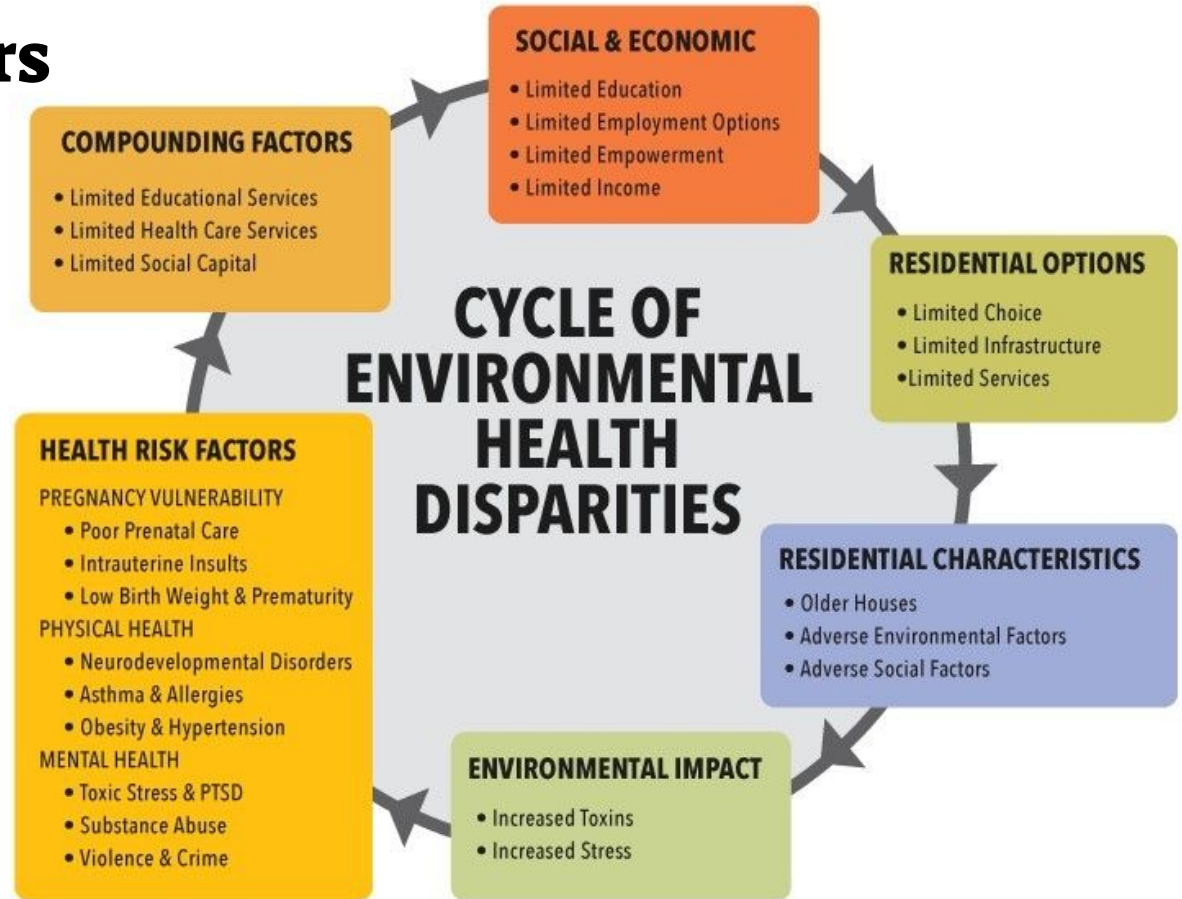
rs

SOCIAL & ECONOMIC
• Limited Education
• Limited Employment Options
• Limited Empowerment
• Limited Income

COMPOUNDING FACTORS
• Limited Educational Services
• Limited Health Care Services
• Limited Social Capital

CYCLE OF ENVIRONMENTAL HEALTH DISPARITIES

RESIDENTIAL OPTIONS
• Limited Choice
• Limited Infrastructure
•Limited Services

HEALTH RISK FACTORS
PREGNANCY VULNERABILITY
• Poor Prenatal Care
• Intrauterine Insults
• Low Birth Weight & Prematurity
PHYSICAL HEALTH
• Neurodevelopmental Disorders
• Asthma & Allergies
• Obesity & Hypertension
MENTAL HEALTH
• Toxic Stress & PTSD
• Substance Abuse
• Violence & Crime

RESIDENTIAL CHARACTERISTICS
• Older Houses
• Adverse Environmental Factors
• Adverse Social Factors

ENVIRONMENTAL IMPACT
• Increased Toxins
• Increased Stress